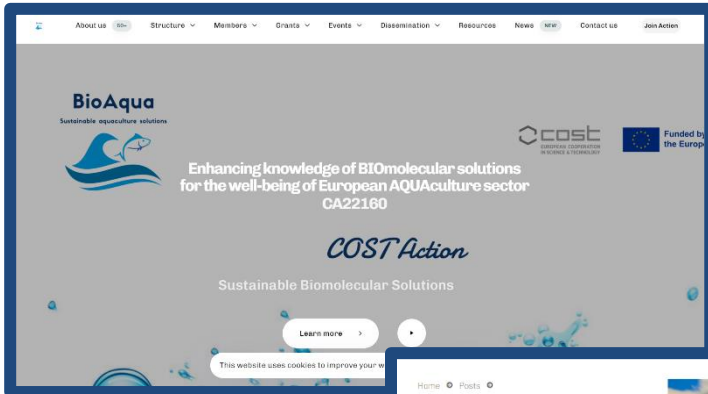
About us 50+ Structure Members Grants Events Dissemination Resources News NEW Contact us Join Action

BioAqua
Sustainable aquaculture solutions

cost
EUROPEAN COOPERATION IN SCIENCE & TECHNOLOGY

Funded by the Europ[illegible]

Enhancing knowledge of BIOmolecular solutions for the well-being of European AQUAculture sector
CA22160

COST Action

Sustainable Biomolecular Solutions

Learn more

This website uses cookies to improve your w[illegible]

Home Posts